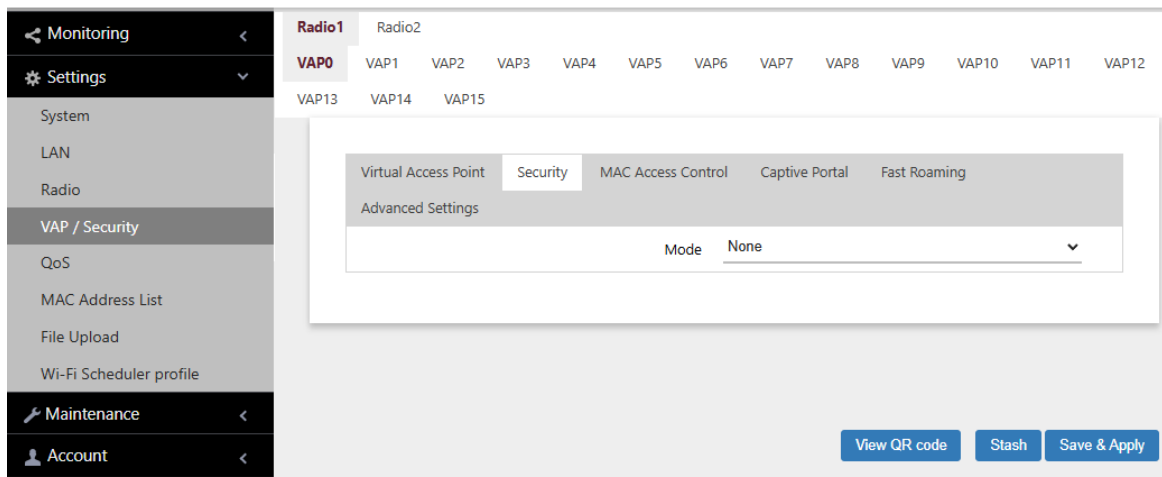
Monitoring
Settings
System
LAN
Radio
VAP / Security
QoS
MAC Address List
File Upload
Wi-Fi Scheduler profile
Maintenance
Account

Radio1 Radio2

VAP0 VAP1 VAP2 VAP3 VAP4 VAP5 VAP6 VAP7 VAP8 VAP9 VAP10 VAP11 VAP12 VAP13 VAP14 VAP15

Virtual Access Point Security MAC Access Control Captive Portal Fast Roaming Advanced Settings

Mode None

View QR code Stash Save & Apply